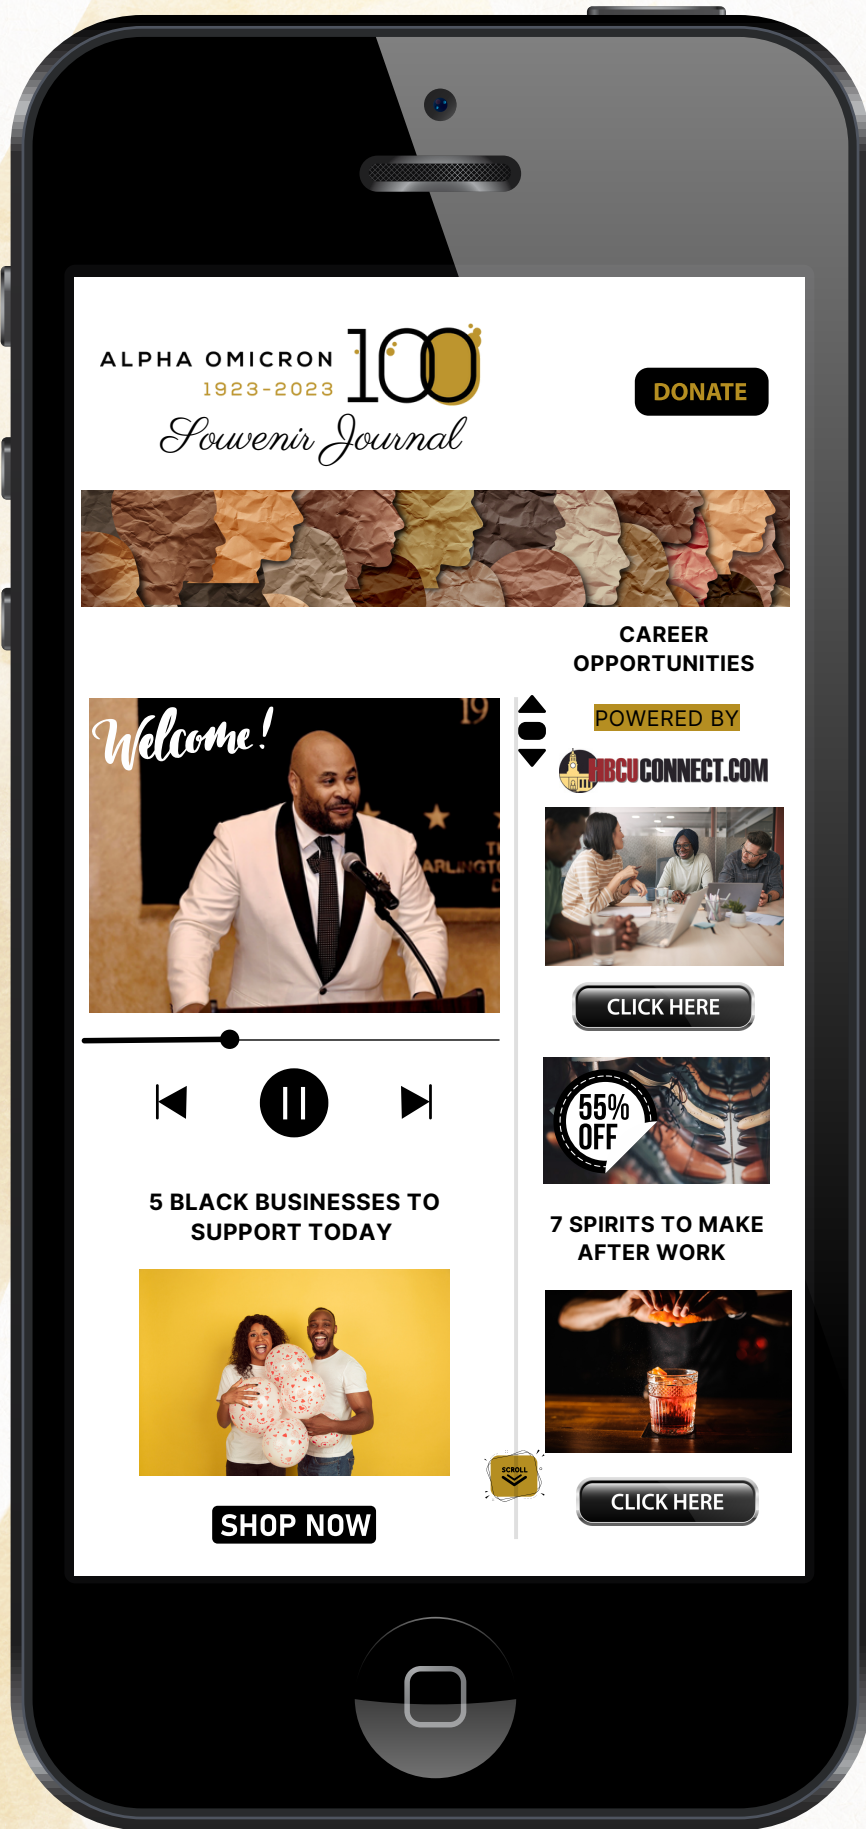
ALPHA OMICRON 100
1923-2023
Souvenir Journal

DONATE

CAREER OPPORTUNITIES

POWERED BY
HBCUCONNECT.COM

Welcome!

19

ARLINGT

CLICK HERE

55% OFF

5 BLACK BUSINESSES TO SUPPORT TODAY

7 SPIRITS TO MAKE AFTER WORK

SCROLL

SHOP NOW

CLICK HERE